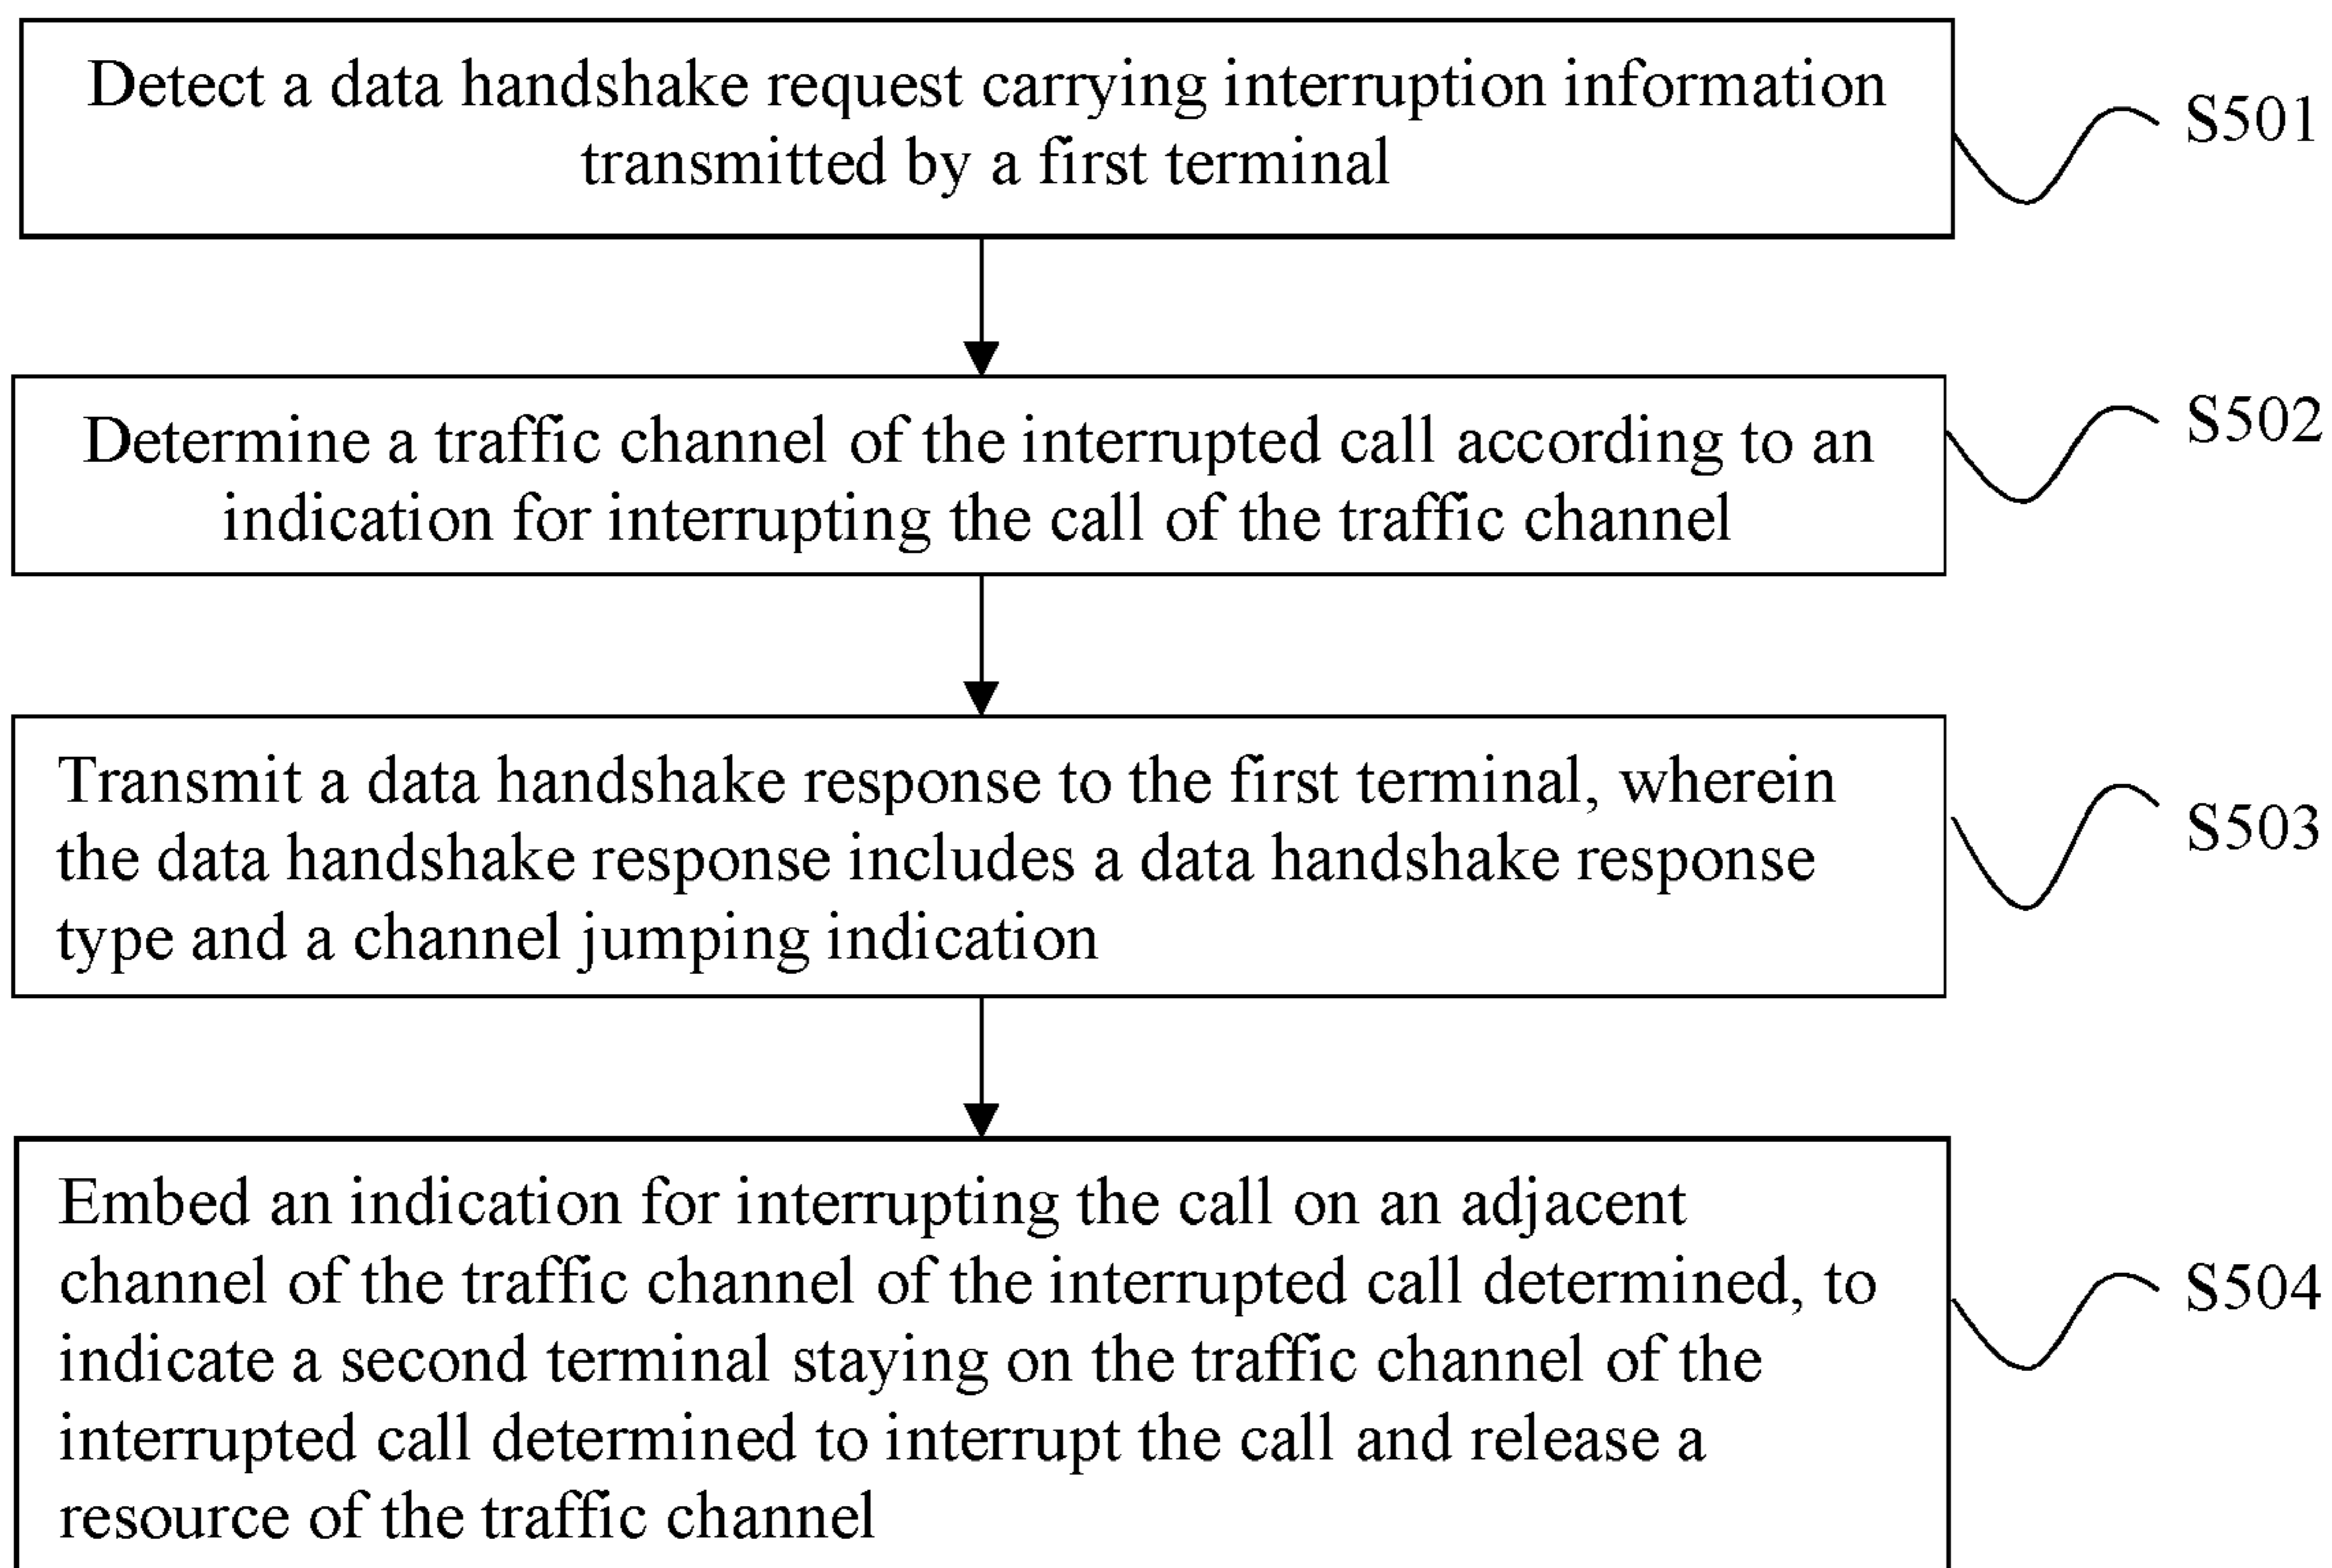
Detect a data handshake request carrying interruption information transmitted by a first terminal

S501

Determine a traffic channel of the interrupted call according to an indication for interrupting the call of the traffic channel

S502

Transmit a data handshake response to the first terminal, wherein the data handshake response includes a data handshake response type and a channel jumping indication

S503

Embed an indication for interrupting the call on an adjacent channel of the traffic channel of the interrupted call determined, to indicate a second terminal staying on the traffic channel of the interrupted call determined to interrupt the call and release a resource of the traffic channel

S504